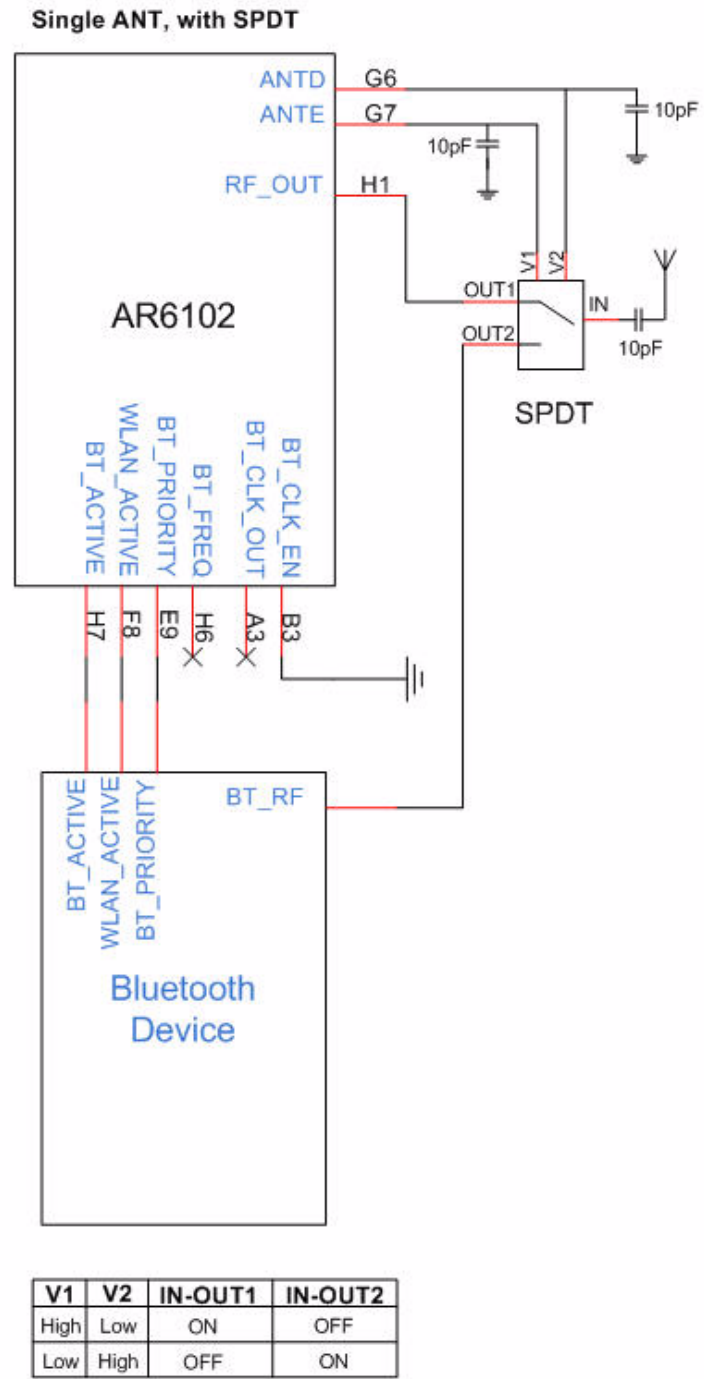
Single ANT, with SPDT

ANTD
G6
ANTE
G7
10pF
10pF
RF_OUT
H1
AR6102
V1
V2
OUT1
IN
OUT2
10pF
SPDT

BT_ACTIVE
WLAN_ACTIVE
BT_PRIORITY
BT_FREQ
BT_CLK_OUT
BT_CLK_EN
H7
F8
E9
H6
A3
B3

BT_ACTIVE
WLAN_ACTIVE
BT_PRIORITY
BT_RF
Bluetooth Device

| V1 | V2 | IN-OUT1 | IN-OUT2 |
|---|---|---|---|
| High | Low | ON | OFF |
| Low | High | OFF | ON |